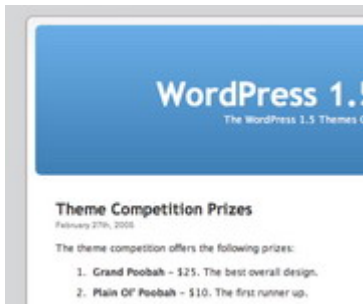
WordPress 1.5

The WordPress 1.5 Themes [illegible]

Theme Competition Prizes

February 27th, 2005

The theme competition offers the following prizes:

1. Grand Poobah – $25. The best overall design.
2. Plain Ol' Poobah – $10. The first runner up.